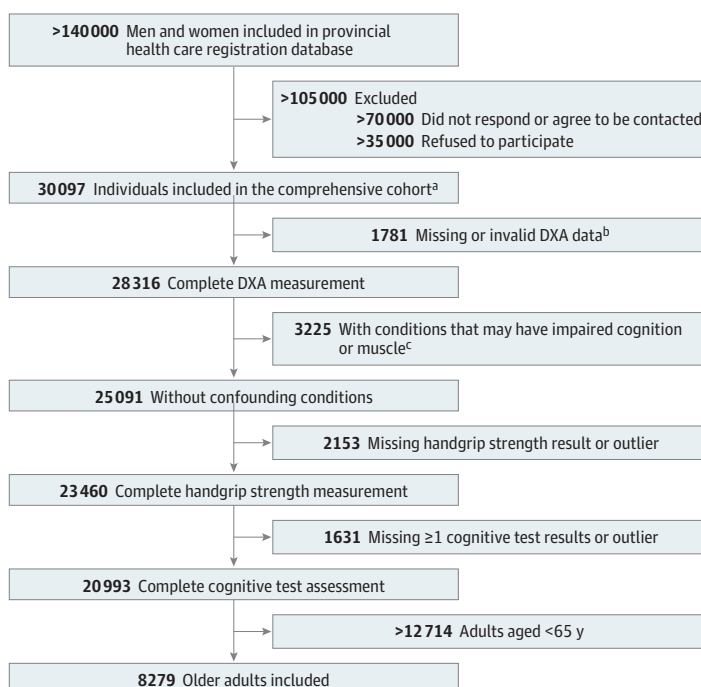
>140 000 Men and women included in provincial health care registration database

>105 000 Excluded
>70 000 Did not respond or agree to be contacted
>35 000 Refused to participate

30 097 Individuals included in the comprehensive cohort$^a$

1781 Missing or invalid DXA data$^b$

28 316 Complete DXA measurement

3225 With conditions that may have impaired cognition or muscle$^c$

25 091 Without confounding conditions

2153 Missing handgrip strength result or outlier

23 460 Complete handgrip strength measurement

1631 Missing ≥1 cognitive test results or outlier

20 993 Complete cognitive test assessment

>12 714 Adults aged <65 y

8279 Older adults included